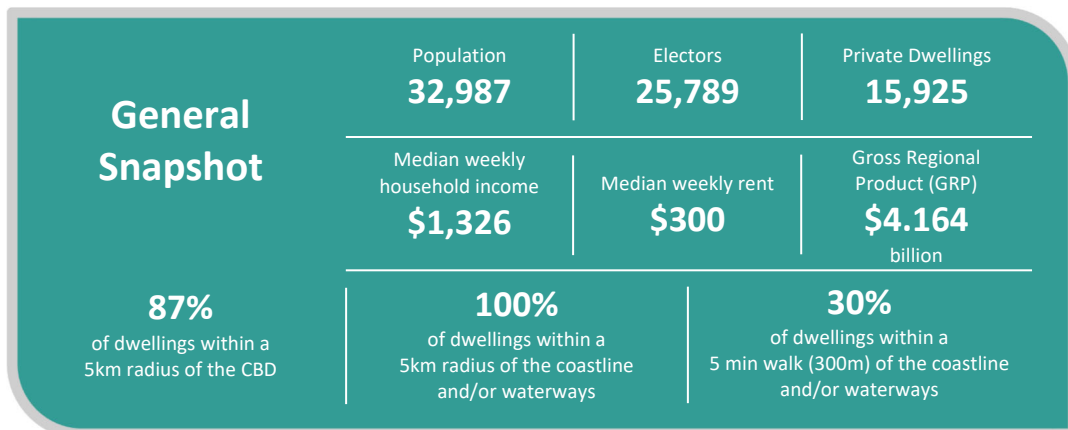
General Snapshot

Population
32,987

Electors
25,789

Private Dwellings
15,925

Median weekly household income
$1,326

Median weekly rent
$300

Gross Regional Product (GRP)
$4.164
billion

87%
of dwellings within a 5km radius of the CBD

100%
of dwellings within a 5km radius of the coastline and/or waterways

30%
of dwellings within a 5 min walk (300m) of the coastline and/or waterways